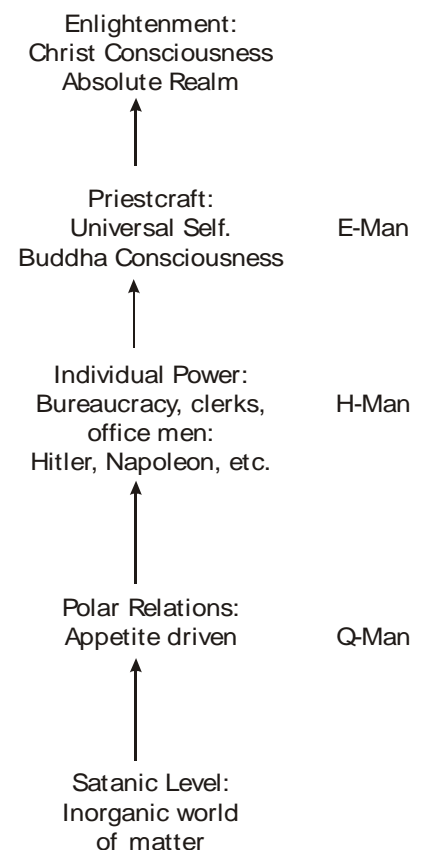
Enlightenment:
Christ Consciousness
Absolute Realm

Priestcraft:
Universal Self.
Buddha Consciousness

E-Man

Individual Power:
Bureaucracy, clerks,
office men:
Hitler, Napoleon, etc.

H-Man

Polar Relations:
Appetite driven

Q-Man

Satanic Level:
Inorganic world
of matter